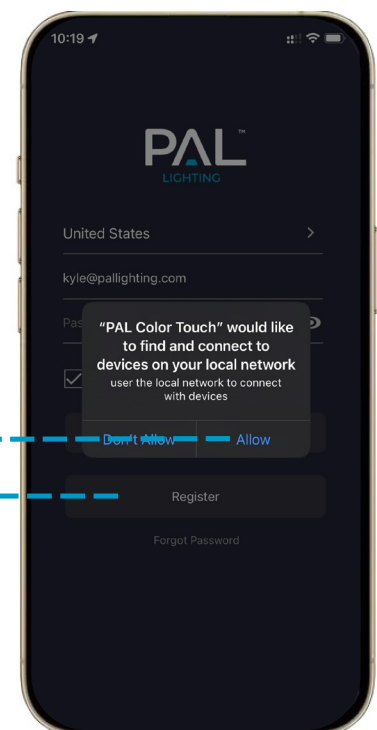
10:19

PAL™
LIGHTING

United States

kyle@pallighting.com

Pas

"PAL Color Touch" would like to find and connect to devices on your local network
user the local network to connect with devices

Don't Allow Allow

Register

Forgot Password